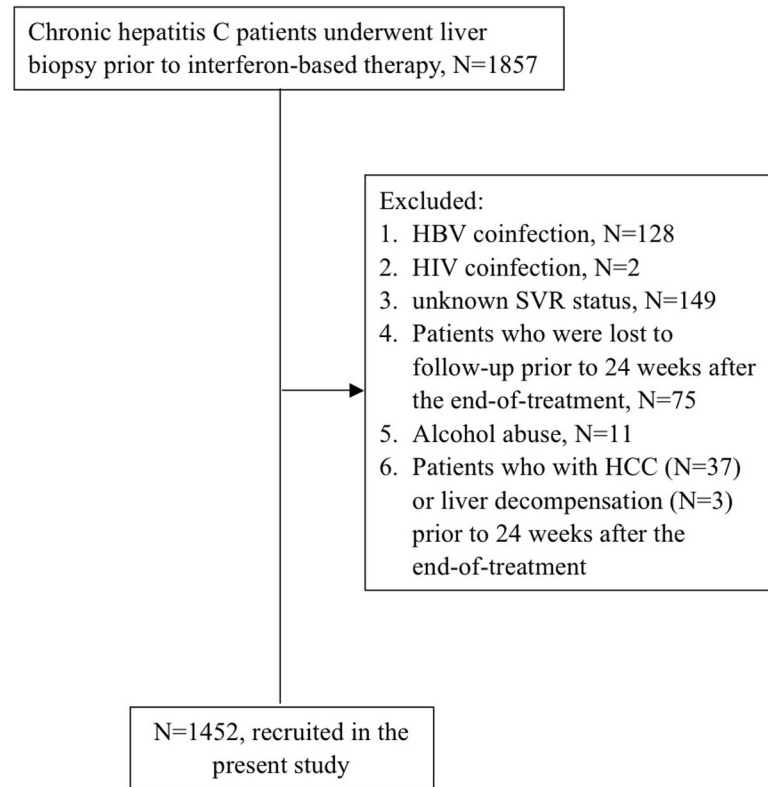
Chronic hepatitis C patients underwent liver biopsy prior to interferon-based therapy, N=1857

Excluded:
1. HBV coinfection, N=128
2. HIV coinfection, N=2
3. unknown SVR status, N=149
4. Patients who were lost to follow-up prior to 24 weeks after the end-of-treatment, N=75
5. Alcohol abuse, N=11
6. Patients who with HCC (N=37) or liver decompensation (N=3) prior to 24 weeks after the end-of-treatment

N=1452, recruited in the present study